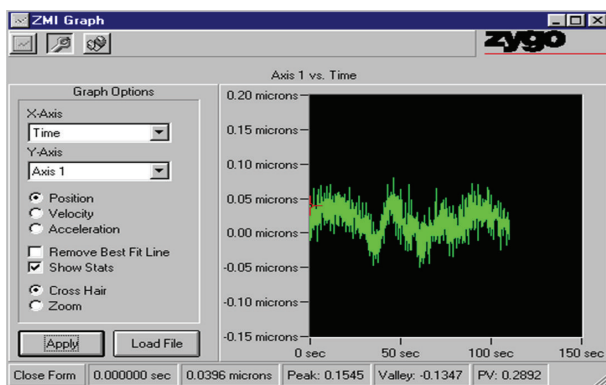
ZMI Graph

zygo

Axis 1 vs. Time

Graph Options

X-Axis

Time

Y-Axis

Axis 1

Position

Velocity

Acceleration

Remove Best Fit Line

Show Stats

Cross Hair

Zoom

Apply

Load File

0.20 microns
0.15 microns
0.10 microns
0.05 microns
0.00 microns
-0.05 microns
-0.10 microns
-0.15 microns

0 sec
50 sec
100 sec
150 sec

Close Form | 0.000000 sec | 0.0396 microns | Peak: 0.1545 | Valley: -0.1347 | PV: 0.2892